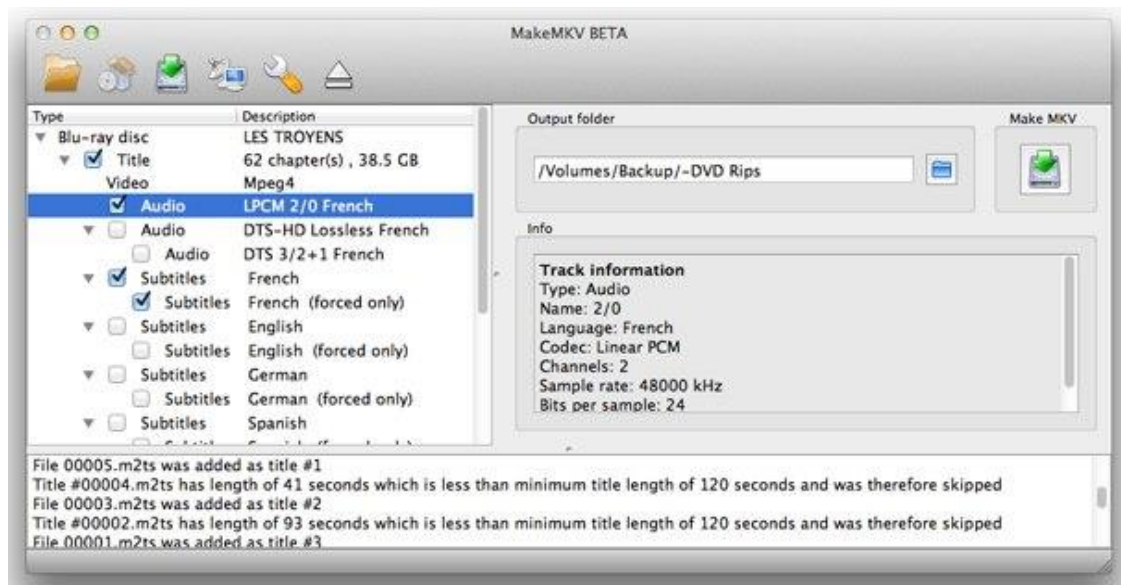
MakeMKV BETA

| Type | Description |
|---|---|
| Blu-ray disc | LES TROYENS |
| Title | 62 chapter(s) , 38.5 GB |
| Video | Mpeg4 |
| Audio | LPCM 2/0 French |
| Audio | DTS-HD Lossless French |
| Audio | DTS 3/2+1 French |
| Subtitles | French |
| Subtitles | French (forced only) |
| Subtitles | English |
| Subtitles | English (forced only) |
| Subtitles | German |
| Subtitles | German (forced only) |
| Subtitles | Spanish |
| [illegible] | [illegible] |

Output folder

/Volumes/Backup/-DVD Rips

Make MKV

Info

Track information
Type: Audio
Name: 2/0
Language: French
Codec: Linear PCM
Channels: 2
Sample rate: 48000 kHz
Bits per sample: 24

File 00005.m2ts was added as title #1
Title #00004.m2ts has length of 41 seconds which is less than minimum title length of 120 seconds and was therefore skipped
File 00003.m2ts was added as title #2
Title #00002.m2ts has length of 93 seconds which is less than minimum title length of 120 seconds and was therefore skipped
File 00001.m2ts was added as title #3